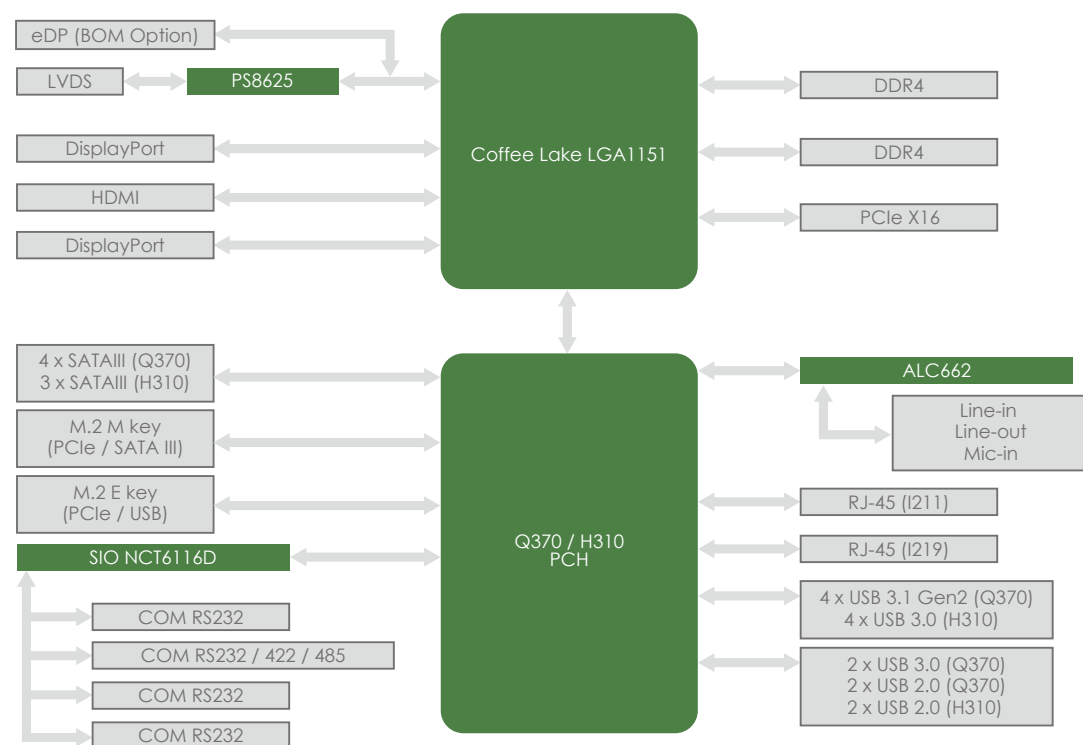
eDP (BOM Option)

LVDS

PS8625

DisplayPort

HDMI

DisplayPort

Coffee Lake LGA1151

DDR4

DDR4

PCIe X16

4 x SATAIII (Q370)
3 x SATAIII (H310)

M.2 M key
(PCIe / SATA III)

M.2 E key
(PCIe / USB)

SIO NCT6116D

COM RS232

COM RS232 / 422 / 485

COM RS232

COM RS232

Q370 / H310
PCH

ALC662

Line-in
Line-out
Mic-in

RJ-45 (I211)

RJ-45 (I219)

4 x USB 3.1 Gen2 (Q370)
4 x USB 3.0 (H310)

2 x USB 3.0 (Q370)
2 x USB 2.0 (Q370)
2 x USB 2.0 (H310)